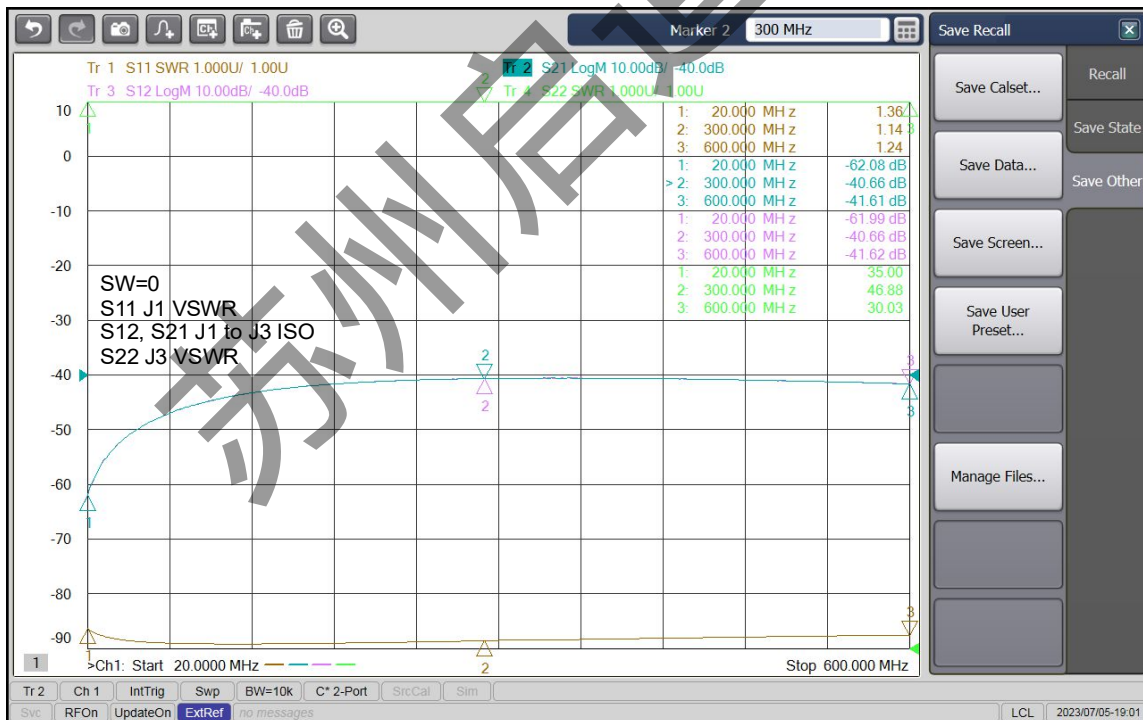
Marker 2 300 MHz

Save Recall

Tr 1 S11 SWR 1.000U/ 1.00U
Tr 3 S12 LogM 10.00dB/ -40.0dB
Tr 2 S21 LogM 10.00dB/ -40.0dB
Tr 4 S22 SWR 1.000U/ 1.00U

| | | |
|---|---|---|
| 1: | 20.000 MHz | 1.36 |
| 2: | 300.000 MHz | 1.14 |
| 3: | 600.000 MHz | 1.24 |
| 1: | 20.000 MHz | -62.08 dB |
| > 2: | 300.000 MHz | -40.66 dB |
| 3: | 600.000 MHz | -41.61 dB |
| 1: | 20.000 MHz | -61.99 dB |
| 2: | 300.000 MHz | -40.66 dB |
| 3: | 600.000 MHz | -41.62 dB |
| 1: | 20.000 MHz | 35.00 |
| 2: | 300.000 MHz | 46.88 |
| 3: | 600.000 MHz | 30.03 |

10
0
-10
-20
-30
-40
-50
-60
-70
-80
-90

SW=0
S11 J1 VSWR
S12, S21 J1 to J3 ISO
S22 J3 VSWR

1 2 3

苏州启

1 >Ch1: Start 20.0000 MHz
Stop 600.000 MHz

Save Calset...
Save Data...
Save Screen...
Save User Preset...
Manage Files...

Recall
Save State
Save Other

Tr 2 | Ch 1 | IntTrig | Swp | BW=10k | C* 2-Port | SrcCal | Sim
Svc | RFOn | UpdateOn | ExtRef | no messages | LCL | 2023/07/05-19:01